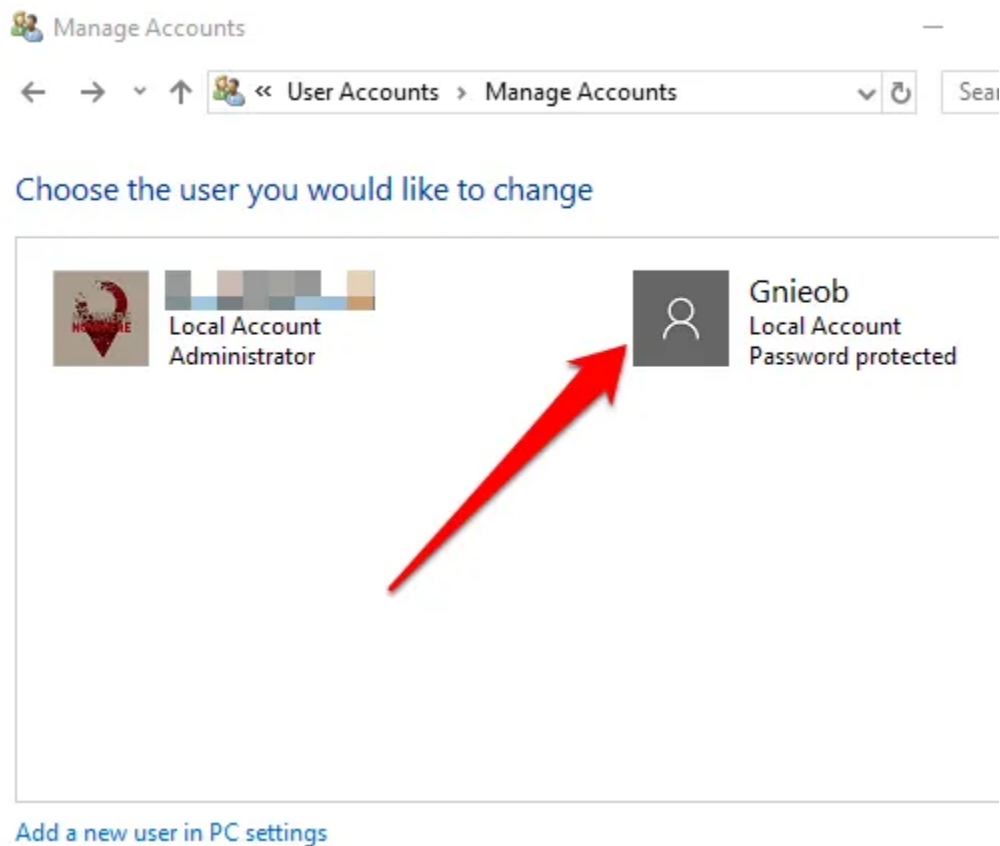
Manage Accounts

« User Accounts › Manage Accounts

Sear

Choose the user you would like to change

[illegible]
Local Account
Administrator

Gnieob
Local Account
Password protected

Add a new user in PC settings